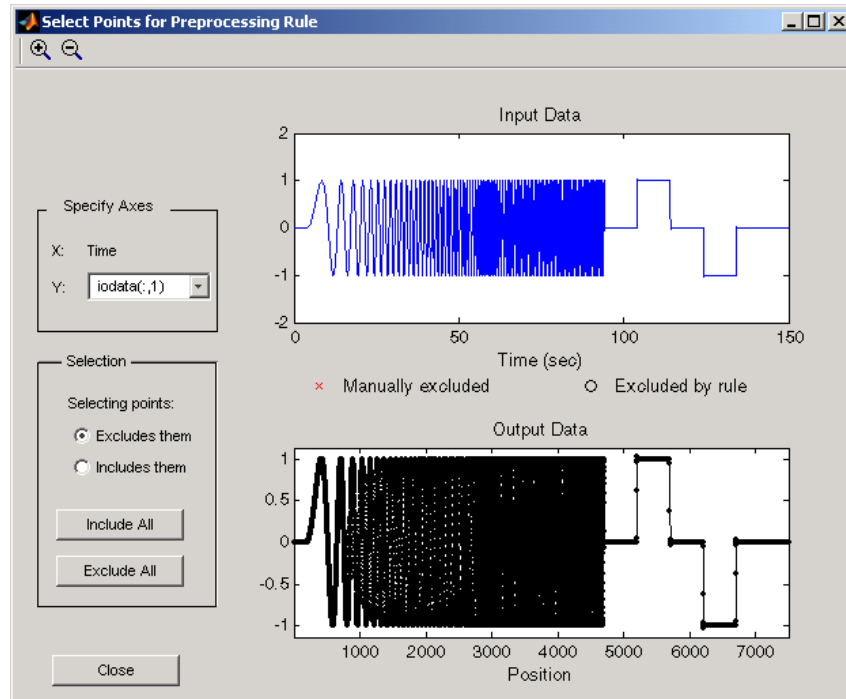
Select Points for Preprocessing Rule

Specify Axes

X: Time

Y: iodata(:,1)

Selection

Selecting points:

Excludes them

Includes them

Include All

Exclude All

Close

Input Data

2

1

0

-1

-2

0

50

100

150

Time (sec)

× Manually excluded

○ Excluded by rule

Output Data

1

0.5

0

-0.5

-1

1000

2000

3000

4000

5000

6000

7000

Position